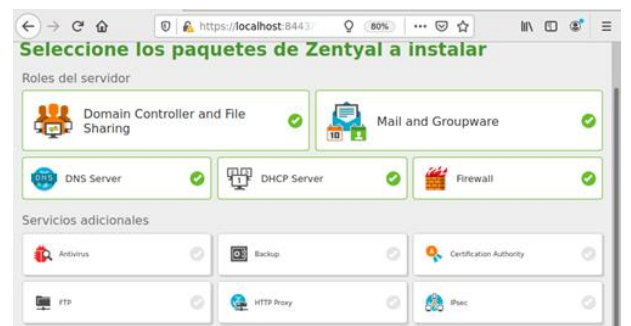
https://localhost:8443/
80%

Seleccione los paquetes de Zentyal a instalar

Roles del servidor

Domain Controller and File Sharing

Mail and Groupware

DNS Server

DHCP Server

Firewall

Servicios adicionales

Antivirus

Backup

Certification Authority

FTP

HTTP Proxy

IPsec